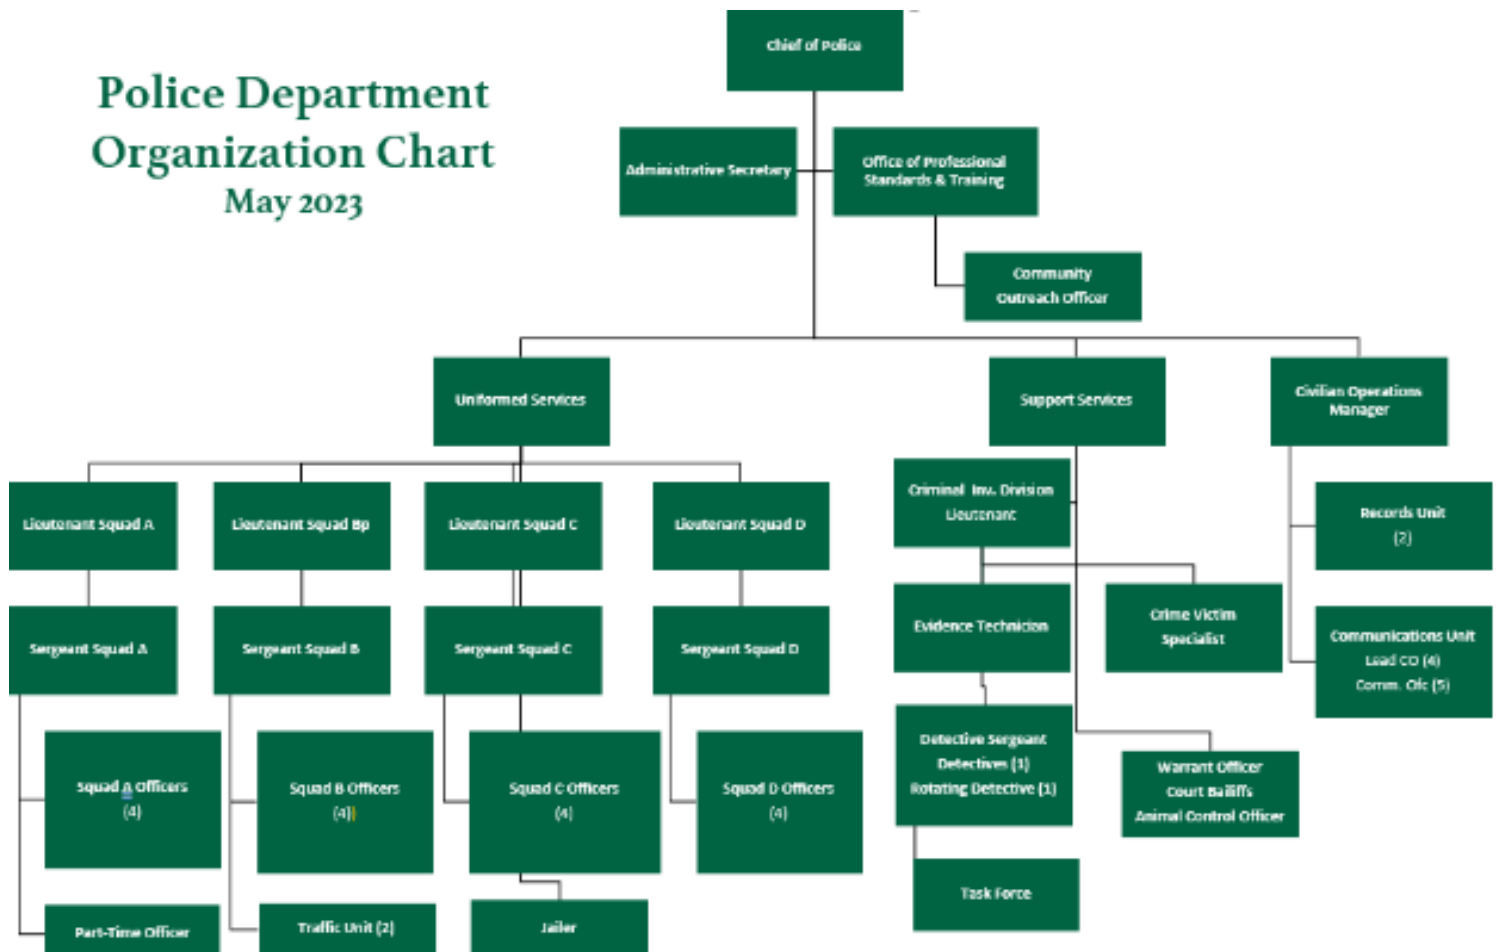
Police Department Organization Chart
May 2023

Chief of Police

Administrative Secretary

Office of Professional Standards & Training

Community Outreach Officer

Uniformed Services

Support Services

Civilian Operations Manager

Lieutenant Squad A

Lieutenant Squad Bp

Lieutenant Squad C

Lieutenant Squad D

Criminal Inv. Division Lieutenant

Records Unit (2)

Sergeant Squad A

Sergeant Squad B

Sergeant Squad C

Sergeant Squad D

Evidence Technician

Crime Victim Specialist

Communications Unit Lead CO (4) Comm. Ofc (5)

Squad A Officers (4)

Squad B Officers (4)

Squad C Officers (4)

Squad D Officers (4)

Detective Sergeant Detectives (1) Rotating Detective (1)

Warrant Officer Court Bailiffs Animal Control Officer

Task Force

Part-Time Officer

Traffic Unit (2)

Jailer